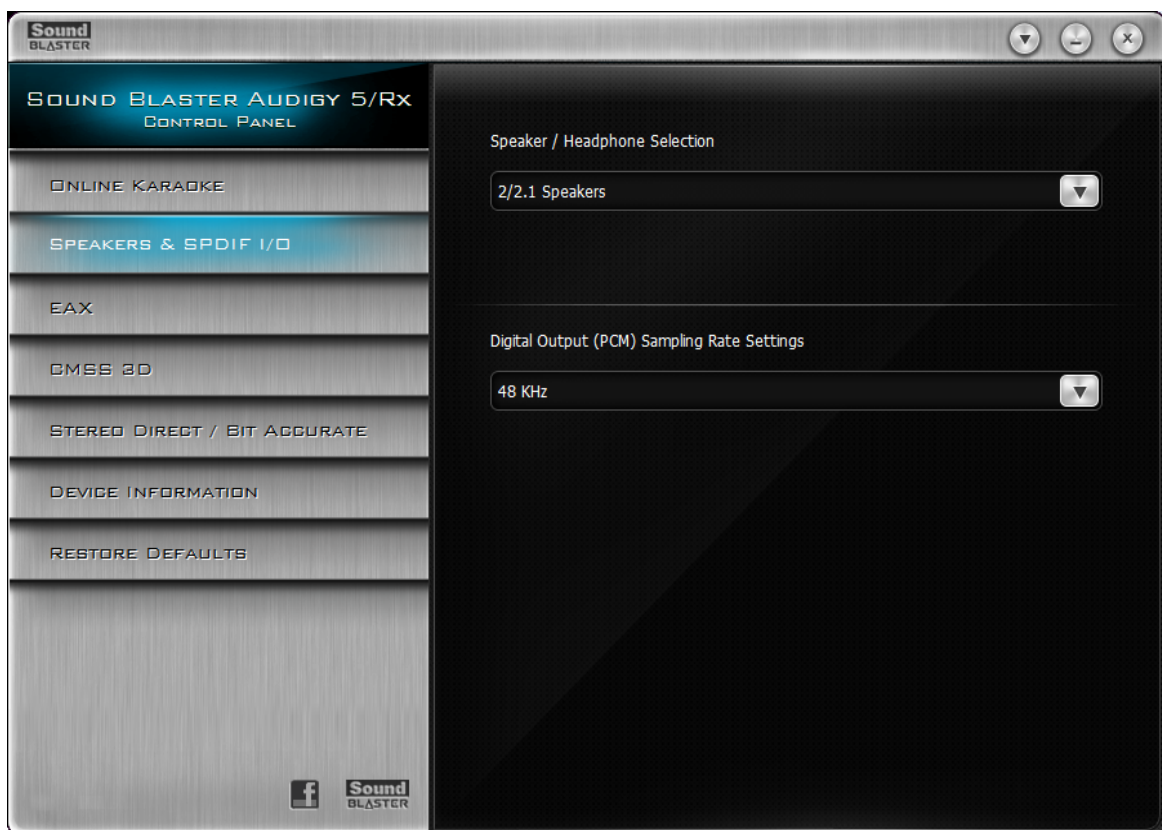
Sound BLASTER

Sound Blaster Audigy 5/Rx
Control Panel

Online Karaoke

Speakers & SPDIF I/O

EAX

CMSS 3D

Stereo Direct / Bit Accurate

Device Information

Restore Defaults

f

Sound BLASTER

Speaker / Headphone Selection

2/2.1 Speakers

Digital Output (PCM) Sampling Rate Settings

48 KHz